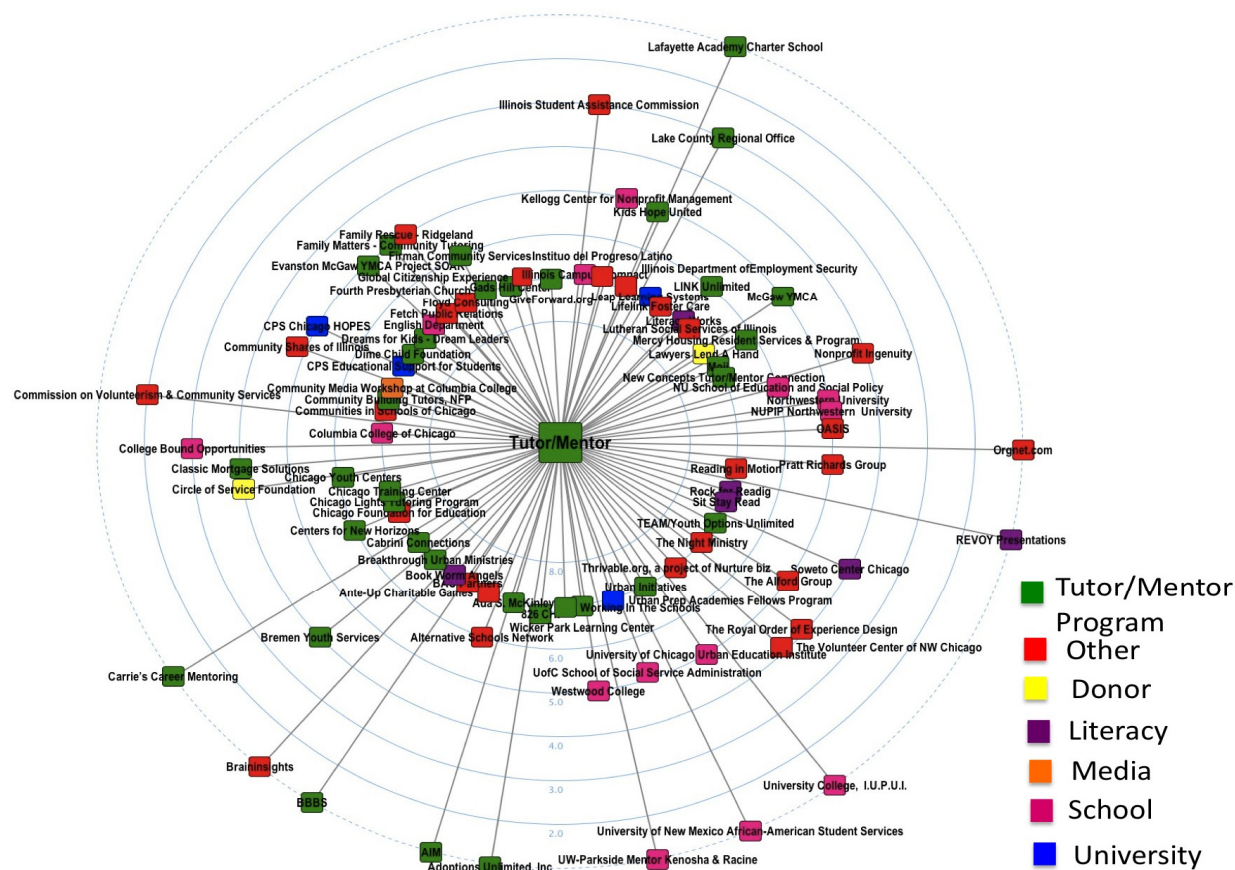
Lafayette Academy Charter School
Illinois Student Assistance Commission
Lake County Regional Office
Kellogg Center for Nonprofit Management
Kids Hope United
Family Rescue - Ridgeland
Family Matters - Community Tutoring
Firman Community Services
Instituo del Progreso Latino
Evanston McGaw YMCA Project SOAR
Illinois Campus Compact
Illinois Department ofEmployment Security
Global Citizenship Experience
Gads Hill Center
LINK Unlimited
Fourth Presbyterian Church
GiveForward.org
Leap Learning Systems
McGaw YMCA
Floyd Consulting
Lifeline Foster Care
Fetch Public Relations
Literacy Works
CPS Chicago HOPES
English Department
Lutheran Social Services of Illinois
Dreams for Kids - Dream Leaders
Mercy Housing Resident Services & Program
Community Shares of Illinois
Dime Child Foundation
Lawyers Lend A Hand
Nonprofit Ingenuity
CPS Educational Support for Students
Mail
New Concepts Tutor/Mentor Connection
Community Media Workshop at Columbia College
NU School of Education and Social Policy
Commission on Volunteerism & Community Services
Community Building Tutors, NFP
Northwestern University
Communities in Schools of Chicago
NUPIP Northwestern University
OASIS
Columbia College of Chicago
Tutor/Mentor
Orgnet.com
College Bound Opportunities
Pratt Richards Group
Reading in Motion
Classic Mortgage Solutions
Chicago Youth Centers
Rock for Readig
Circle of Service Foundation
Chicago Training Center
Sit Stay Read
Chicago Lights Tutoring Program
Chicago Foundation for Education
TEAM/Youth Options Unlimited
Centers for New Horizons
REVOY Presentations
Cabrini Connections
The Night Ministry
Breakthrough Urban Ministries
Thrivable.org, a project of Nurture biz
Soweto Center Chicago
Book Worm Angels
The Alford Group
BAC Partners
Urban Initiatives
Ante-Up Charitable Games
Ada S. McKinley
826 CHI
Working In The Schools
Urban Prep Academies Fellows Program
Wicker Park Learning Center
Bremen Youth Services
Alternative Schools Network
The Royal Order of Experience Design
The Volunteer Center of NW Chicago
University of Chicago Urban Education Institute
Carrie's Career Mentoring
UofC School of Social Service Administration
Westwood College
Braininsights
University College, I.U.P.U.I.
BBBS
University of New Mexico African-American Student Services
AIM
UW-Parkside Mentor Kenosha & Racine
Adoptions Unlimited, Inc
8.0
7.0
6.0
5.0
4.0
3.0
2.0
Tutor/Mentor Program
Other
Donor
Literacy
Media
School
University